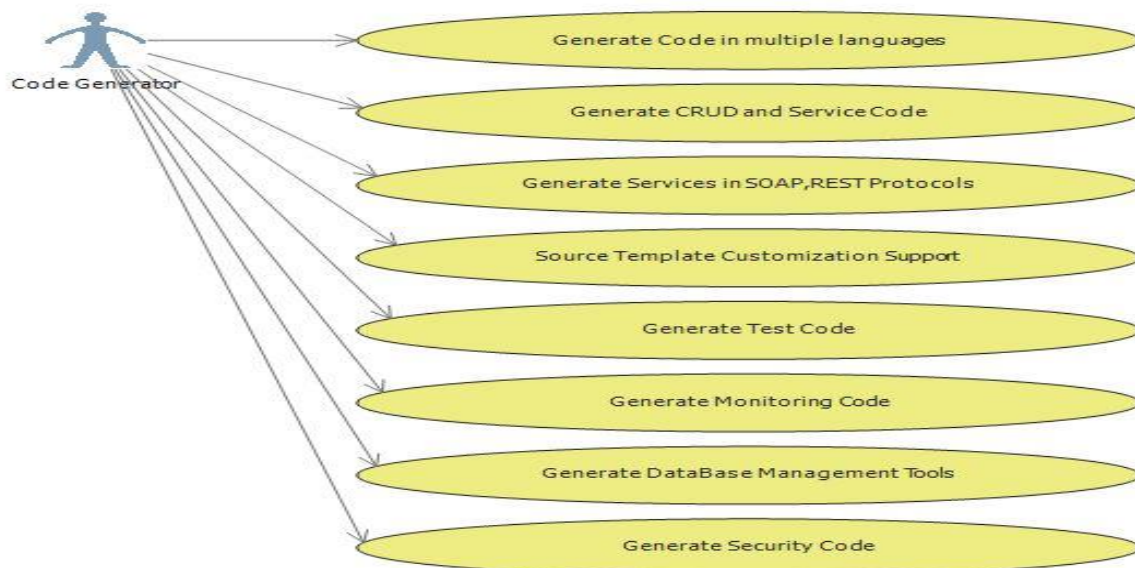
Code Generator

Generate Code in multiple languages

Generate CRUD and Service Code

Generate Services in SOAP,REST Protocols

Source Template Customization Support

Generate Test Code

Generate Monitoring Code

Generate DataBase Management Tools

Generate Security Code